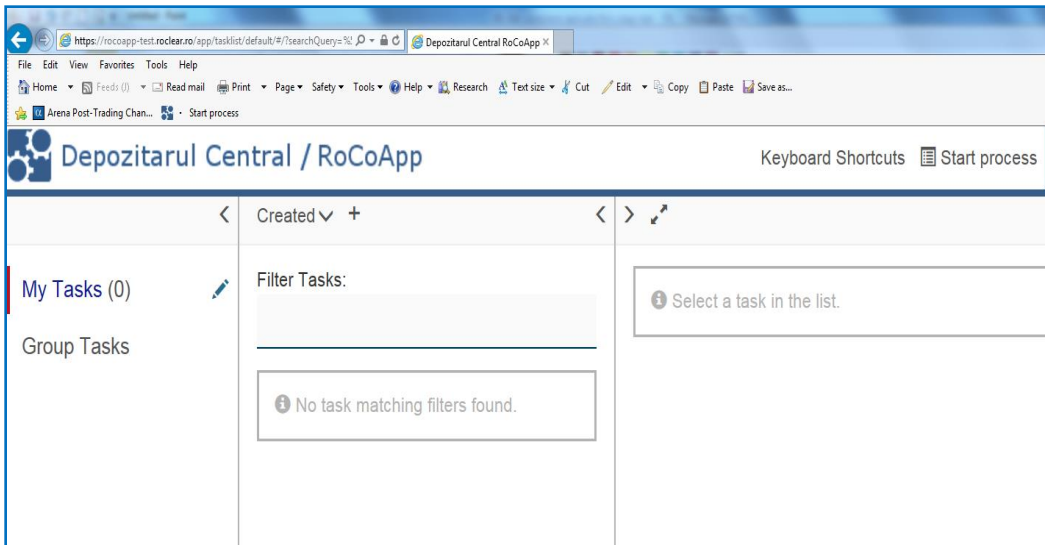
https://rocoapp-test.roclear.ro/app/tasklist/default/#/?searchQuery=%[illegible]
Depozitarul Central RoCoApp ×

File Edit View Favorites Tools Help

Home ▾ Feeds (J) ▾ Read mail Print ▾ Page ▾ Safety ▾ Tools ▾ Help ▾ Research Text size ▾ Cut Edit ▾ Copy Paste Save as...

Arena Post-Trading Chan... · Start process

Depozitarul Central / RoCoApp

Keyboard Shortcuts Start process

Created ∨ +

My Tasks (0)

Group Tasks

Filter Tasks:

No task matching filters found.

Select a task in the list.